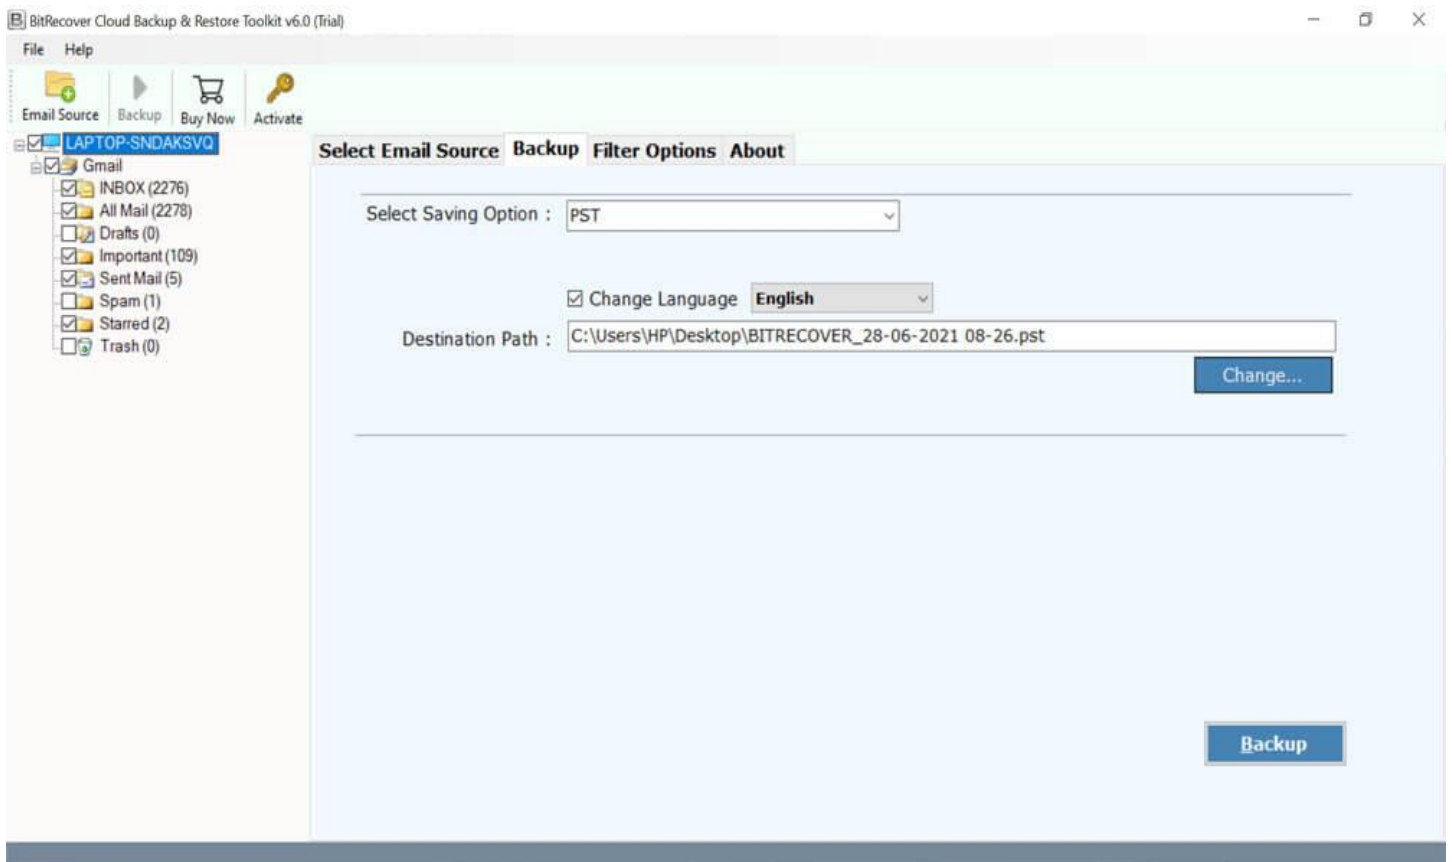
BitRecover Cloud Backup & Restore Toolkit v6.0 (Trial)

File Help

Email Source Backup Buy Now Activate

LAPTOP-SNDAKSVQ
Gmail
INBOX (2276)
All Mail (2278)
Drafts (0)
Important (109)
Sent Mail (5)
Spam (1)
Starred (2)
Trash (0)

Select Email Source Backup Filter Options About

Select Saving Option : PST

Change Language English

Destination Path : C:\Users\HP\Desktop\BITRECOVER_28-06-2021 08-26.pst

Change...

Backup